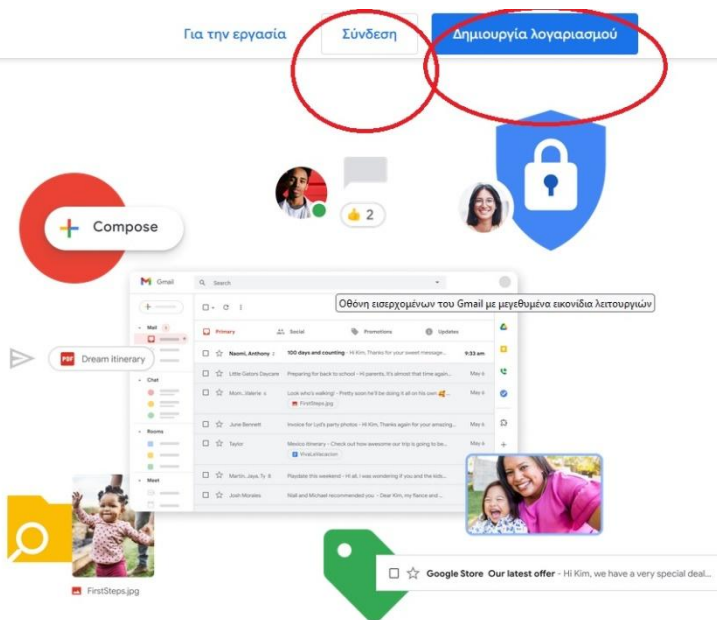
Για την εργασία

Σύνδεση

Δημιουργία λογαριασμού

👍 2

Compose

Gmail

Search

Οθόνη εισερχομένων του Gmail με μεγεθυμένα εικονίδια λειτουργιών

Mail

Primary

Social

Promotions

Updates

Naomi, Anthony 2 100 days and counting - Hi Kim, Thanks for your sweet message... 9:33 am

Little Gators Daycare Preparing for back to school - Hi parents, It's almost that time again... May 6

Mom, Valerie 4 Look who's walking! - Pretty soon he'll be doing it all on his own 🥰 May 6

FirstSteps.jpg

Chat

June Bennett Invoice for Lud's party photos - Hi Kim, Thanks again for your amazing... May 6

Rooms

Taylor Mexico itinerary - Check out how awesome our trip is going to be... May 6

VivaLaVacacion

Martin, Jaya, Ty 8 Playdate this weekend - Hi all, I was wondering if you and the kids... May 6

Meet

Josh Morales Niall and Michael recommended you. - Dear Kim, my fiance and... May 6

Dream itinerary

FirstSteps.jpg

Google Store Our latest offer - Hi Kim, we have a very special deal...